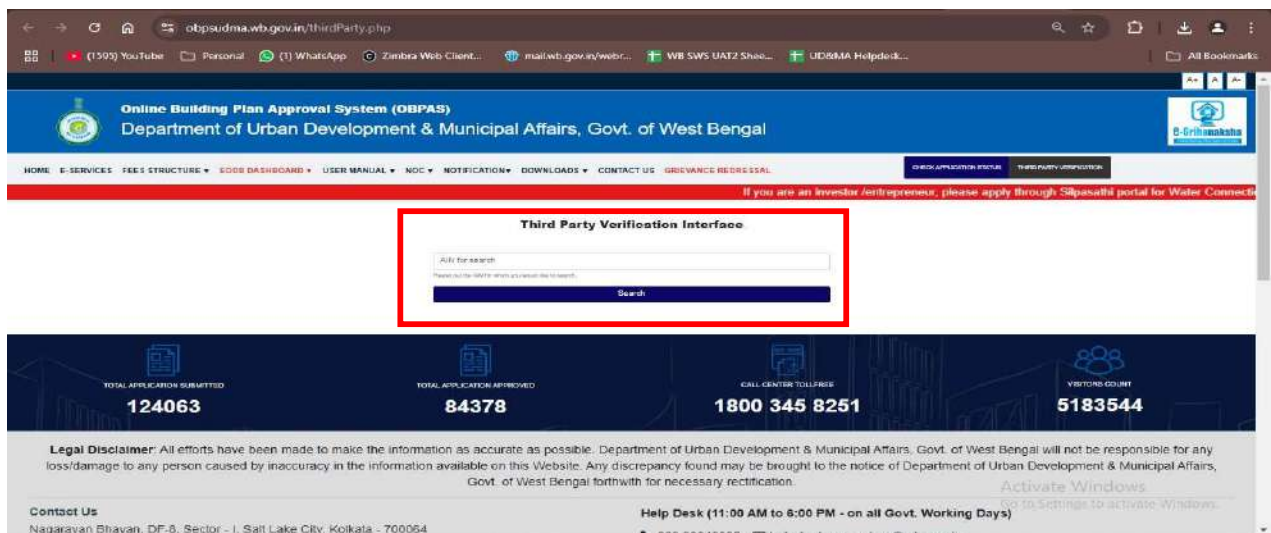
obpsudma.wb.gov.in/thirdParty.php

(1505) YouTube  Personal  (1) WhatsApp  Zimbra Web Client...  mail.wb.gov.in/webr...  WB SWS UAT2 Shee...  UD&MA Helpdesk...  All Bookmarks

A+ A A-

Online Building Plan Approval System (OBPAS)
Department of Urban Development & Municipal Affairs, Govt. of West Bengal

E-Grihanaksha

HOME  E-SERVICES  FEES STRUCTURE ▾  EODB DASHBOARD ▾  USER MANUAL ▾  NOC ▾  NOTIFICATION▾  DOWNLOADS ▾  CONTACT US  GRIEVANCE REDRESSAL

CHECK APPLICATION STATUS  THIRD PARTY VERIFICATION

If you are an Investor /entrepreneur, please apply through Silpasathi portal for Water Connecti

Third Party Verification Interface

AIN for search
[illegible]

Search

TOTAL APPLICATION SUBMITTED
124063

TOTAL APPLICATION APPROVED
84378

CALL CENTER TOLLFREE
1800 345 8251

VISITORS COUNT
5183544

Legal Disclaimer: All efforts have been made to make the information as accurate as possible. Department of Urban Development & Municipal Affairs, Govt. of West Bengal will not be responsible for any loss/damage to any person caused by inaccuracy in the information available on this Website. Any discrepancy found may be brought to the notice of Department of Urban Development & Municipal Affairs, Govt. of West Bengal forthwith for necessary rectification.

Activate Windows
Go to Settings to activate Windows.

Contact Us
Nagarayan Bhavan, DF-8, Sector - I, Salt Lake City, Kolkata - 700064

Help Desk (11:00 AM to 6:00 PM - on all Govt. Working Days)